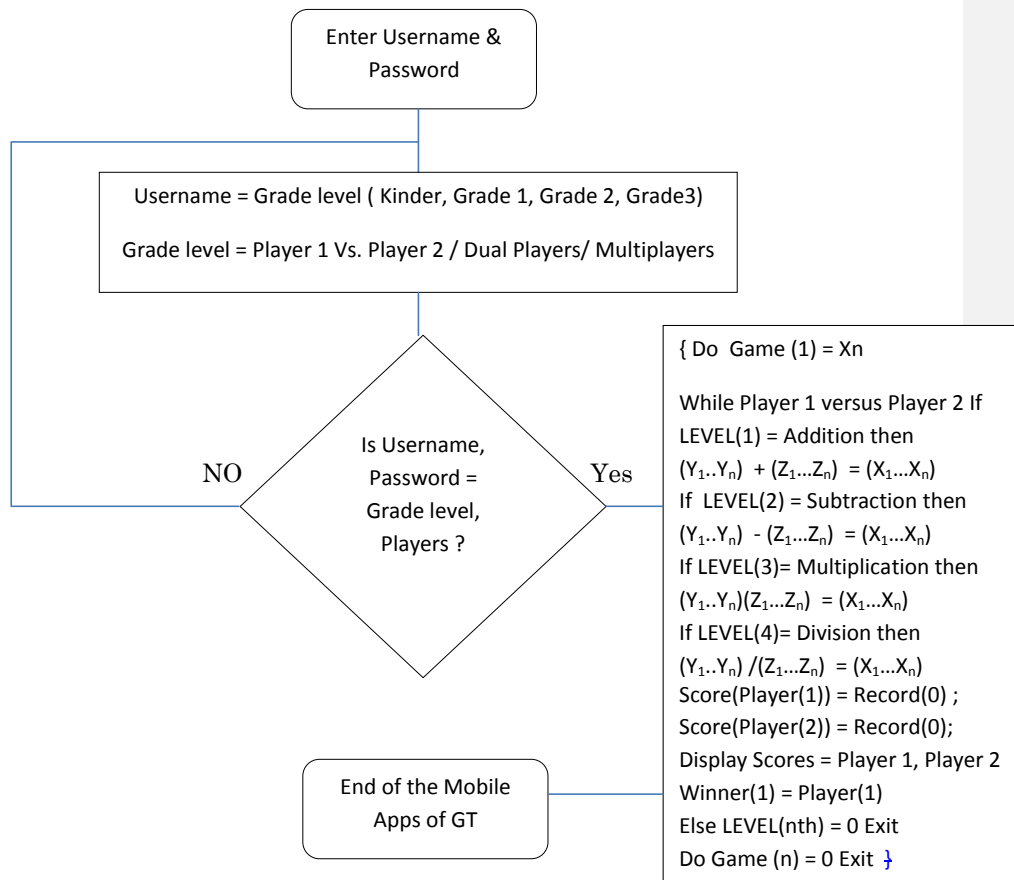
Enter Username & Password

Username = Grade level ( Kinder, Grade 1, Grade 2, Grade3)

Grade level = Player 1 Vs. Player 2 / Dual Players/ Multiplayers

NO

Is Username, Password = Grade level, Players ?

Yes

{ Do Game (1) = Xn

While Player 1 versus Player 2 If LEVEL(1) = Addition then
$(Y_1..Y_n) + (Z_1...Z_n) = (X_1...X_n)$
If LEVEL(2) = Subtraction then
$(Y_1..Y_n) - (Z_1...Z_n) = (X_1...X_n)$
If LEVEL(3)= Multiplication then
$(Y_1..Y_n)(Z_1...Z_n) = (X_1...X_n)$
If LEVEL(4)= Division then
$(Y_1..Y_n) /(Z_1...Z_n) = (X_1...X_n)$
Score(Player(1)) = Record(0) ;
Score(Player(2)) = Record(0);
Display Scores = Player 1, Player 2
Winner(1) = Player(1)
Else LEVEL(nth) = 0 Exit
Do Game (n) = 0 Exit }

End of the Mobile Apps of GT